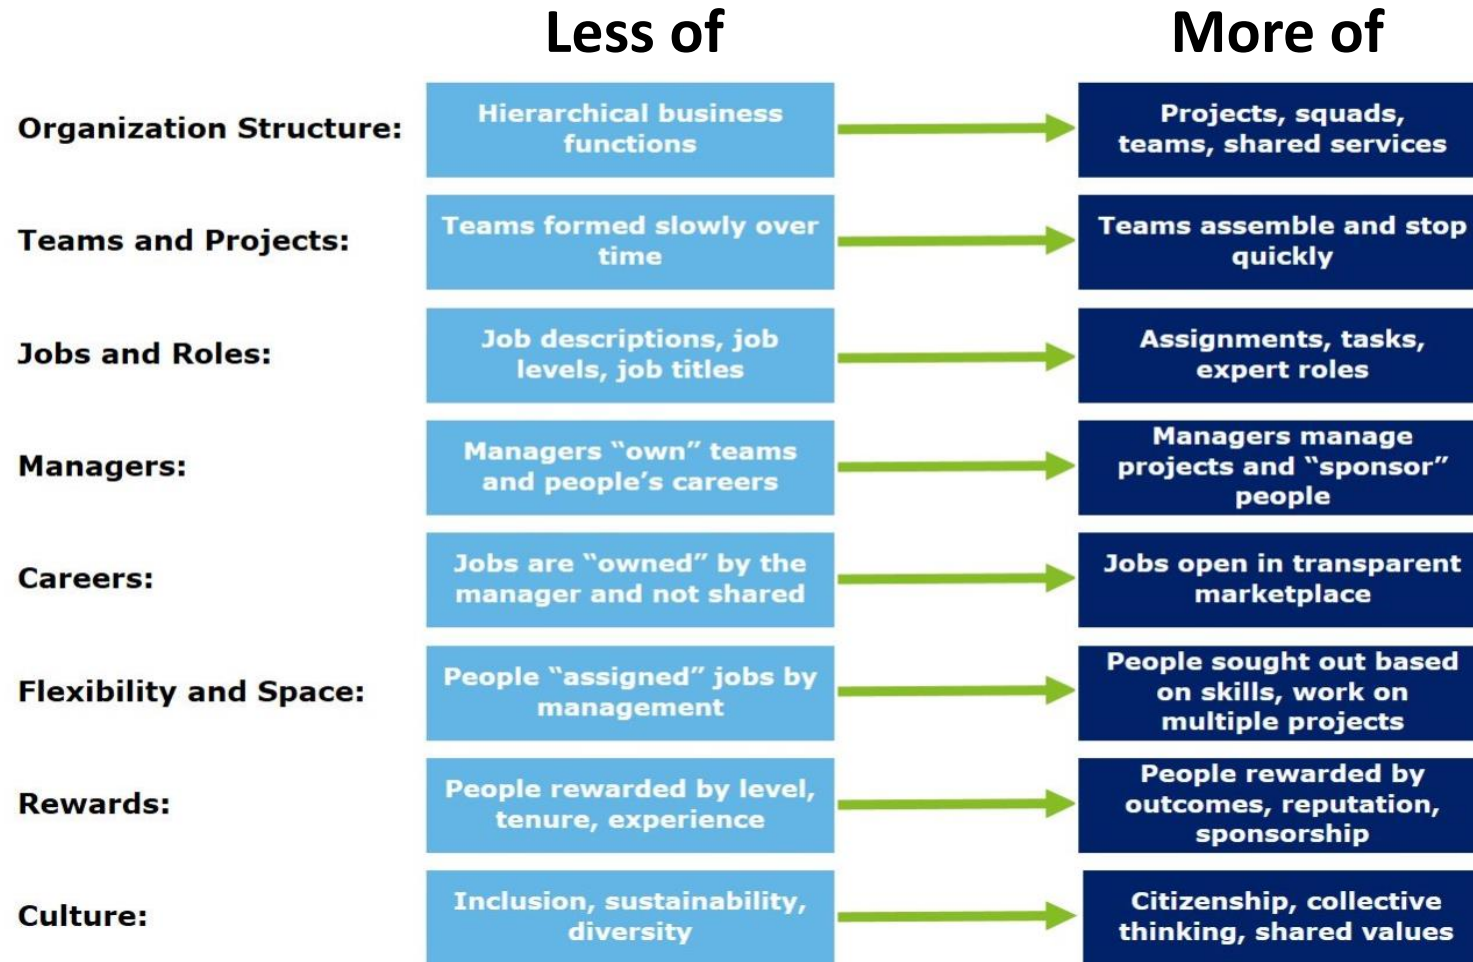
| | Less of | More of |
|---|---|---|
| Organization Structure: | Hierarchical business functions | Projects, squads, teams, shared services |
| Teams and Projects: | Teams formed slowly over time | Teams assemble and stop quickly |
| Jobs and Roles: | Job descriptions, job levels, job titles | Assignments, tasks, expert roles |
| Managers: | Managers "own" teams and people's careers | Managers manage projects and "sponsor" people |
| Careers: | Jobs are "owned" by the manager and not shared | Jobs open in transparent marketplace |
| Flexibility and Space: | People "assigned" jobs by management | People sought out based on skills, work on multiple projects |
| Rewards: | People rewarded by level, tenure, experience | People rewarded by outcomes, reputation, sponsorship |
| Culture: | Inclusion, sustainability, diversity | Citizenship, collective thinking, shared values |